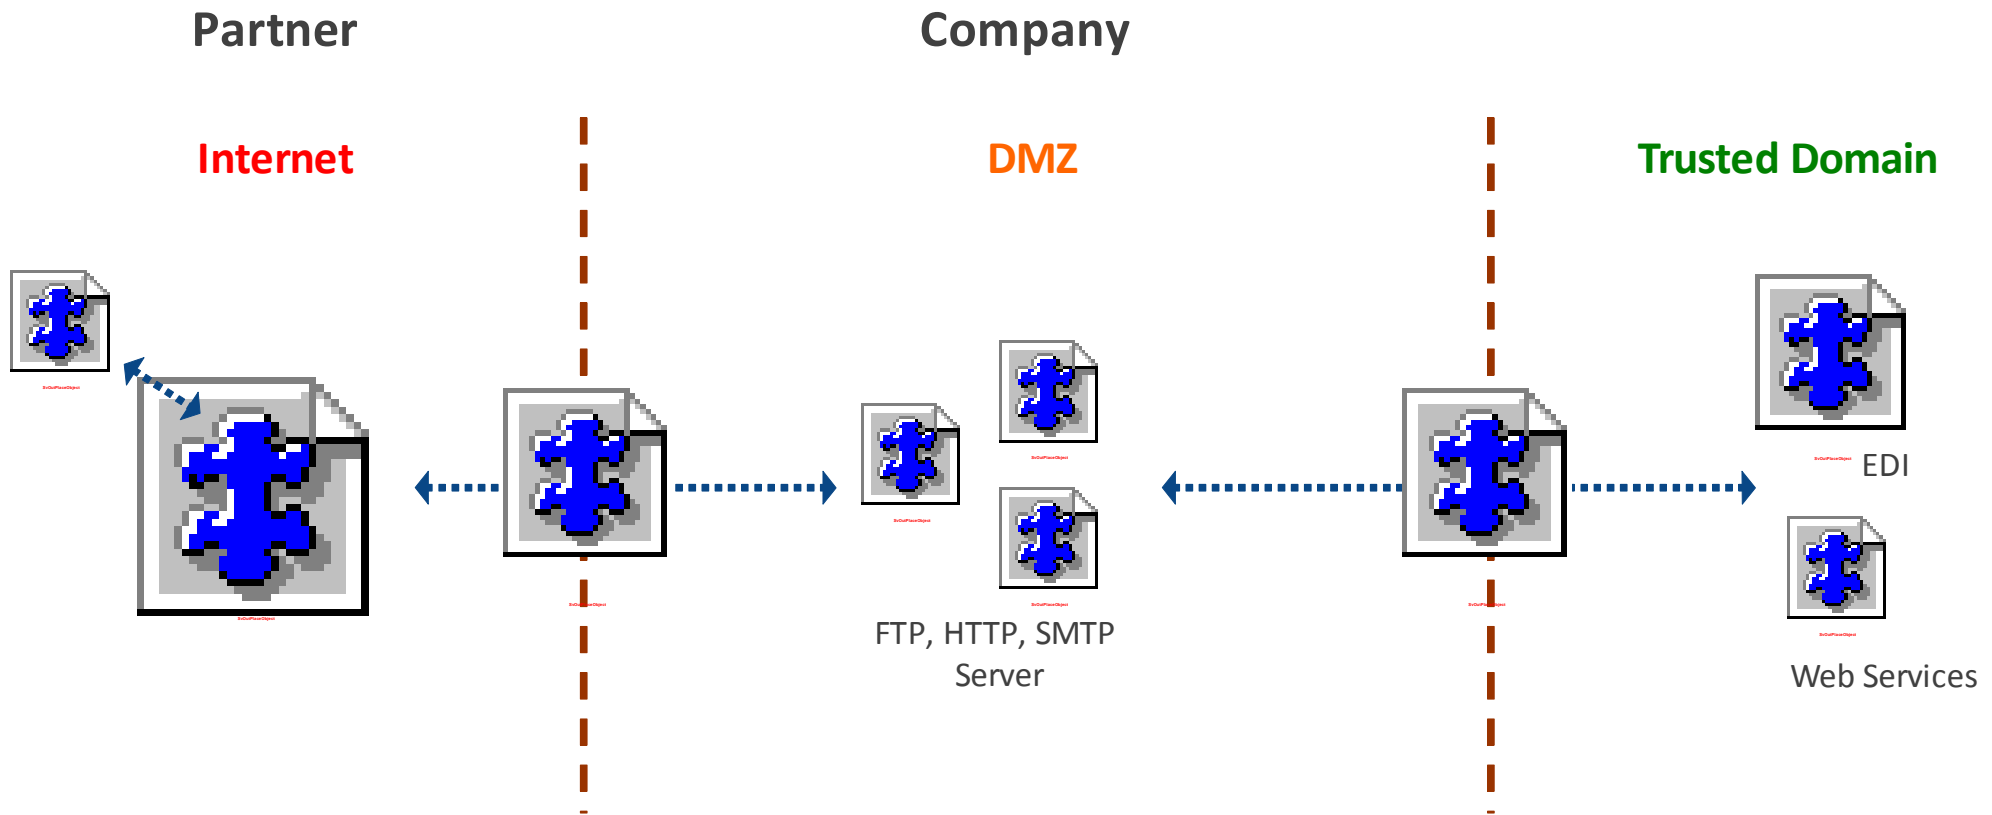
Partner

Company

Internet

DMZ

Trusted Domain

SrOutPlaceObject

SrOutPlaceObject

SrOutPlaceObject

SrOutPlaceObject

SrOutPlaceObject

SrOutPlaceObject

SrOutPlaceObject

SrOutPlaceObject EDI

SrOutPlaceObject

FTP, HTTP, SMTP Server

Web Services